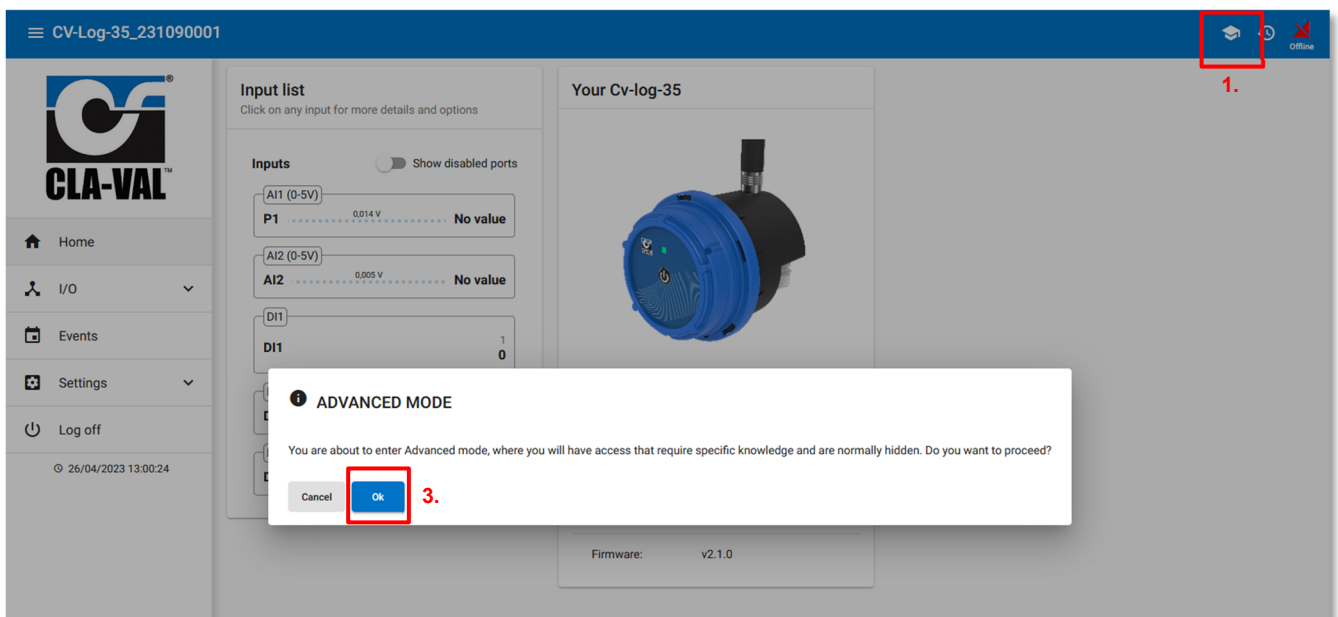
CV-Log-35_231090001

Offline

1.

CLA-VAL

Home

I/O

Events

Settings

Log off

26/04/2023 13:00:24

Input list
Click on any input for more details and options

Inputs

Show disabled ports

AI1 (0-5V)
P1 0,014 V No value

AI2 (0-5V)
AI2 0,005 V No value

DI1
DI1 1 0

Your Cv-log-35

ADVANCED MODE

You are about to enter Advanced mode, where you will have access that require specific knowledge and are normally hidden. Do you want to proceed?

Cancel

Ok

3.

Firmware: v2.1.0